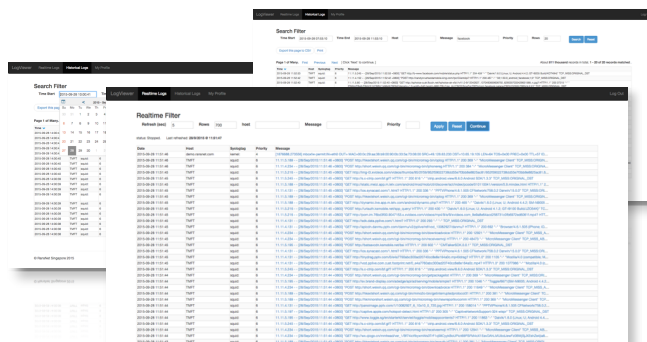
LogViewer Realtime Logs Historical Logs My Profile

Search Filter

Time Start 2015-08-29 11:02:15 Time End 2015-08-29 11:02:15 Host Message Priority Show 50 Search Reset

Export this page to CSV Email

LogViewer Realtime Logs Historical Logs My Profile

Search Filter

Time Start 2015-08-29 11:02:15

Export this page

Page 1 of Many

© Parallel Singapore 2015

LogViewer Realtime Logs Historical Logs My Profile Log Out

Realtime Filter

Refresh (sec) 5 Rows 100 Host Message Priority Apply Reset Continue

Status: Stopped Last refreshed: 29/08/2015 @ 11:03:47

| Date | Host | Syslogtag | Priority | Message |
|---|---|---|---|---|
| 2015-08-29 11:01:48 | TMFT | squid | 6 | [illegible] |
| 2015-08-29 11:01:48 | TMFT | squid | 6 | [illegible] |
| 2015-08-29 11:01:48 | TMFT | squid | 6 | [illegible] |